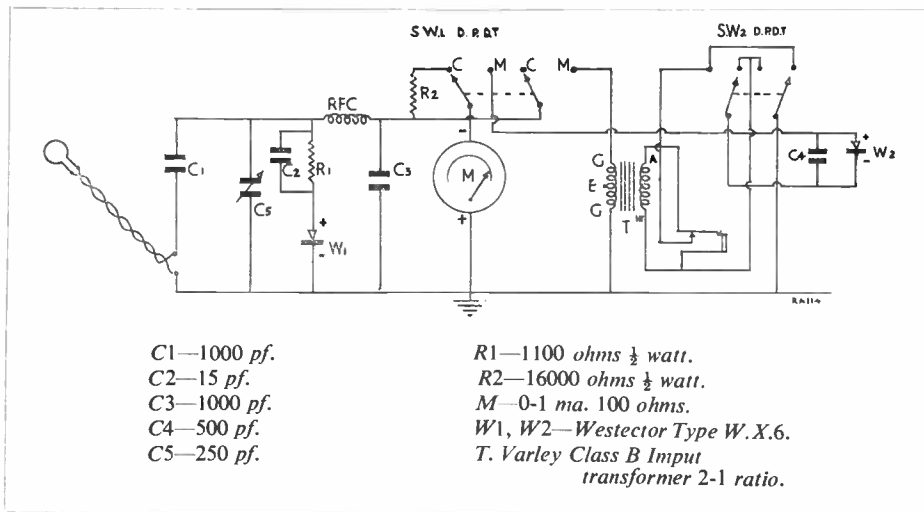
SW1 D.P.D.T

SW2 D.P.D.T

C M C M

RFC

R2

C1

C5

C2

R1

W1

C3

M

G E G

T

A

C4

W2

RA114

C1—1000 pf.
C2—15 pf.
C3—1000 pf.
C4—500 pf.
C5—250 pf.

R1—1100 ohms $\frac{1}{2}$ watt.
R2—16000 ohms $\frac{1}{2}$ watt.
M—0-1 ma. 100 ohms.
W1, W2—Westector Type W.X.6.
T. Varley Class B Imput transformer 2-1 ratio.